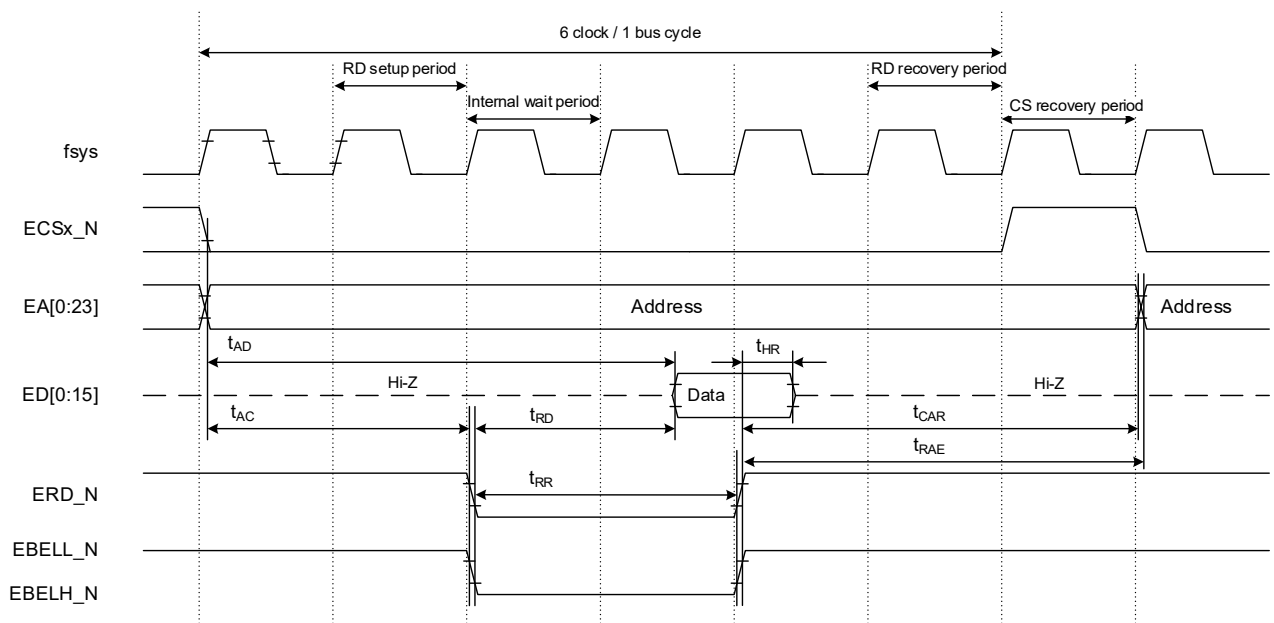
6 clock / 1 bus cycle

RD setup period

RD recovery period

Internal wait period

CS recovery period

fsys

ECSx_N

EA[0:23]

Address

Address

$t_{AD}$

$t_{HR}$

ED[0:15]

Hi-Z

Data

Hi-Z

$t_{AC}$

$t_{RD}$

$t_{CAR}$

$t_{RAE}$

$t_{RR}$

ERD_N

EBELL_N

EBELH_N